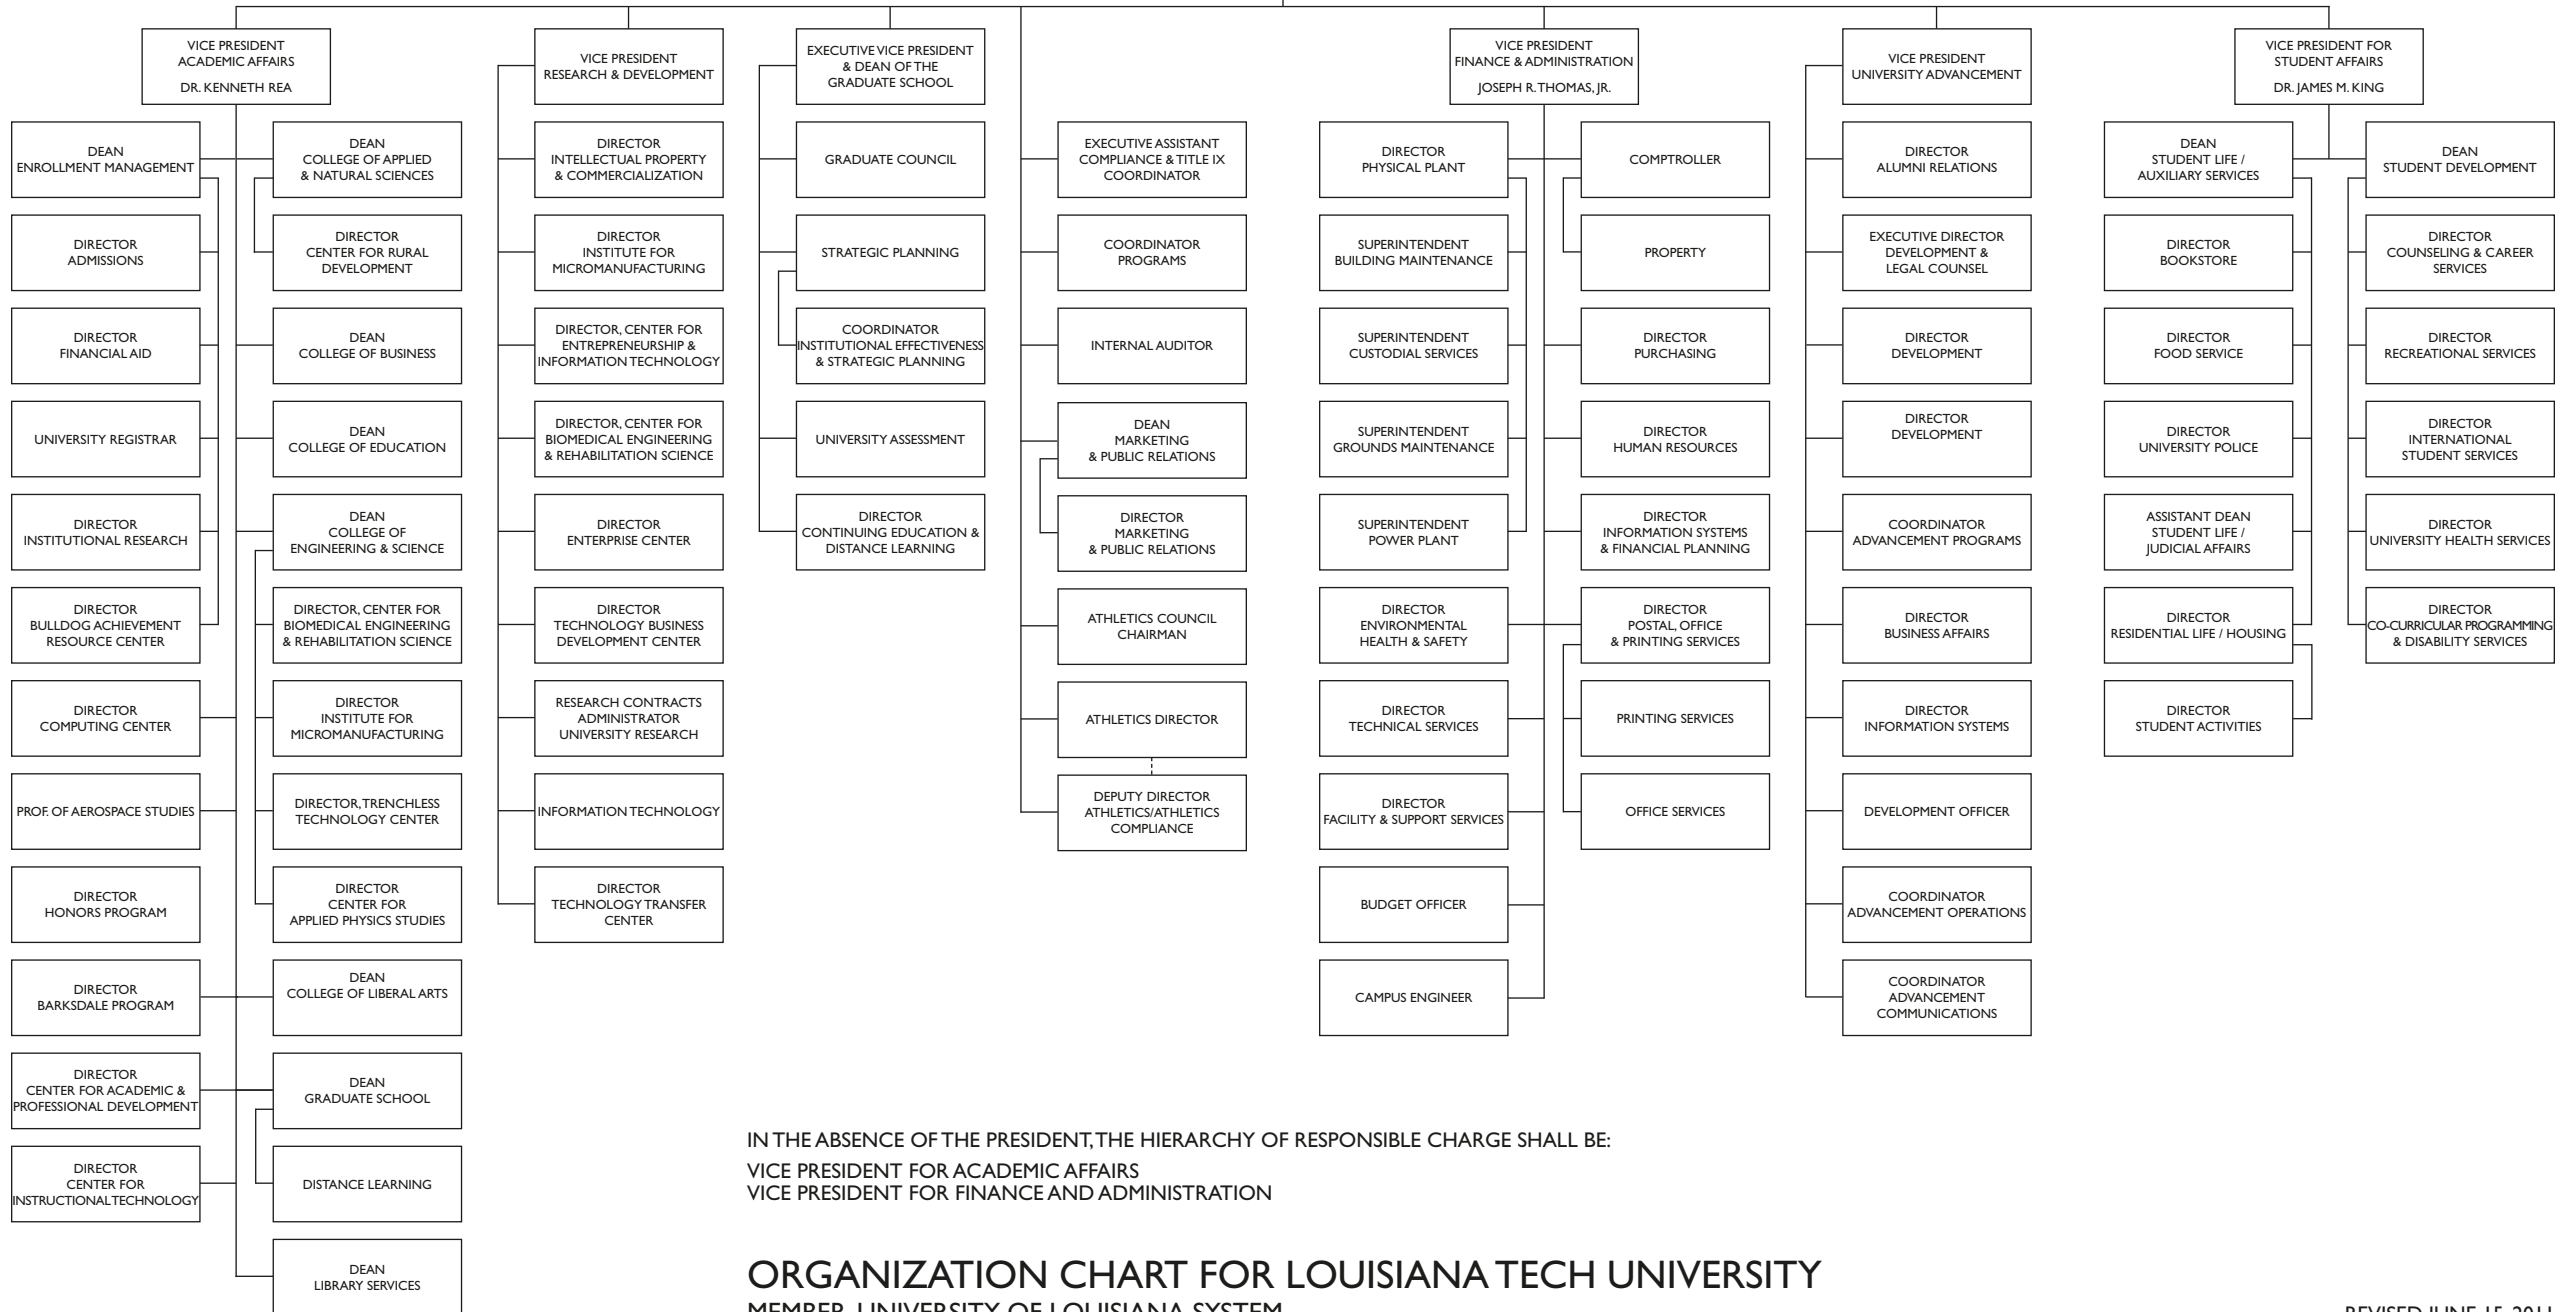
VICE PRESIDENT ACADEMIC AFFAIRS
DR. KENNETH REA

DEAN ENROLLMENT MANAGEMENT

DIRECTOR ADMISSIONS

DIRECTOR FINANCIAL AID

UNIVERSITY REGISTRAR

DIRECTOR INSTITUTIONAL RESEARCH

DIRECTOR BULLDOG ACHIEVEMENT RESOURCE CENTER

DIRECTOR COMPUTING CENTER

PROF. OF AEROSPACE STUDIES

DIRECTOR HONORS PROGRAM

DIRECTOR BARKSDALE PROGRAM

DIRECTOR CENTER FOR ACADEMIC & PROFESSIONAL DEVELOPMENT

DIRECTOR CENTER FOR INSTRUCTIONAL TECHNOLOGY

DEAN COLLEGE OF APPLIED & NATURAL SCIENCES

DIRECTOR CENTER FOR RURAL DEVELOPMENT

DEAN COLLEGE OF BUSINESS

DEAN COLLEGE OF EDUCATION

DEAN COLLEGE OF ENGINEERING & SCIENCE

DIRECTOR, CENTER FOR BIOMEDICAL ENGINEERING & REHABILITATION SCIENCE

DIRECTOR INSTITUTE FOR MICROMANUFACTURING

DIRECTOR, TRENCHLESS TECHNOLOGY CENTER

DIRECTOR CENTER FOR APPLIED PHYSICS STUDIES

DEAN COLLEGE OF LIBERAL ARTS

DEAN GRADUATE SCHOOL

DISTANCE LEARNING

DEAN LIBRARY SERVICES

VICE PRESIDENT RESEARCH & DEVELOPMENT

DIRECTOR INTELLECTUAL PROPERTY & COMMERCIALIZATION

DIRECTOR INSTITUTE FOR MICROMANUFACTURING

DIRECTOR, CENTER FOR ENTREPRENEURSHIP & INFORMATION TECHNOLOGY

DIRECTOR, CENTER FOR BIOMEDICAL ENGINEERING & REHABILITATION SCIENCE

DIRECTOR ENTERPRISE CENTER

DIRECTOR TECHNOLOGY BUSINESS DEVELOPMENT CENTER

RESEARCH CONTRACTS ADMINISTRATOR UNIVERSITY RESEARCH

INFORMATION TECHNOLOGY

DIRECTOR TECHNOLOGY TRANSFER CENTER

EXECUTIVE VICE PRESIDENT & DEAN OF THE GRADUATE SCHOOL

GRADUATE COUNCIL

STRATEGIC PLANNING

COORDINATOR INSTITUTIONAL EFFECTIVENESS & STRATEGIC PLANNING

UNIVERSITY ASSESSMENT

DIRECTOR CONTINUING EDUCATION & DISTANCE LEARNING

EXECUTIVE ASSISTANT COMPLIANCE & TITLE IX COORDINATOR

COORDINATOR PROGRAMS

INTERNAL AUDITOR

DEAN MARKETING & PUBLIC RELATIONS

DIRECTOR MARKETING & PUBLIC RELATIONS

ATHLETICS COUNCIL CHAIRMAN

ATHLETICS DIRECTOR

DEPUTY DIRECTOR ATHLETICS/ATHLETICS COMPLIANCE

VICE PRESIDENT FINANCE & ADMINISTRATION
JOSEPH R. THOMAS, JR.

DIRECTOR PHYSICAL PLANT

SUPERINTENDENT BUILDING MAINTENANCE

SUPERINTENDENT CUSTODIAL SERVICES

SUPERINTENDENT GROUNDS MAINTENANCE

SUPERINTENDENT POWER PLANT

DIRECTOR ENVIRONMENTAL HEALTH & SAFETY

DIRECTOR TECHNICAL SERVICES

DIRECTOR FACILITY & SUPPORT SERVICES

BUDGET OFFICER

CAMPUS ENGINEER

COMPTROLLER

PROPERTY

DIRECTOR PURCHASING

DIRECTOR HUMAN RESOURCES

DIRECTOR INFORMATION SYSTEMS & FINANCIAL PLANNING

DIRECTOR POSTAL, OFFICE & PRINTING SERVICES

PRINTING SERVICES

OFFICE SERVICES

VICE PRESIDENT UNIVERSITY ADVANCEMENT

DIRECTOR ALUMNI RELATIONS

EXECUTIVE DIRECTOR DEVELOPMENT & LEGAL COUNSEL

DIRECTOR DEVELOPMENT

DIRECTOR DEVELOPMENT

COORDINATOR ADVANCEMENT PROGRAMS

DIRECTOR BUSINESS AFFAIRS

DIRECTOR INFORMATION SYSTEMS

DEVELOPMENT OFFICER

COORDINATOR ADVANCEMENT OPERATIONS

COORDINATOR ADVANCEMENT COMMUNICATIONS

VICE PRESIDENT FOR STUDENT AFFAIRS
DR. JAMES M. KING

DEAN STUDENT LIFE / AUXILIARY SERVICES

DIRECTOR BOOKSTORE

DIRECTOR FOOD SERVICE

DIRECTOR UNIVERSITY POLICE

ASSISTANT DEAN STUDENT LIFE / JUDICIAL AFFAIRS

DIRECTOR RESIDENTIAL LIFE / HOUSING

DIRECTOR STUDENT ACTIVITIES

DEAN STUDENT DEVELOPMENT

DIRECTOR COUNSELING & CAREER SERVICES

DIRECTOR RECREATIONAL SERVICES

DIRECTOR INTERNATIONAL STUDENT SERVICES

DIRECTOR UNIVERSITY HEALTH SERVICES

DIRECTOR CO-CURRICULAR PROGRAMMING & DISABILITY SERVICES

IN THE ABSENCE OF THE PRESIDENT, THE HIERARCHY OF RESPONSIBLE CHARGE SHALL BE:
VICE PRESIDENT FOR ACADEMIC AFFAIRS
VICE PRESIDENT FOR FINANCE AND ADMINISTRATION

ORGANIZATION CHART FOR LOUISIANA TECH UNIVERSITY
MEMBER, UNIVERSITY OF LOUISIANA SYSTEM

REVISED JUNE 15, 2011